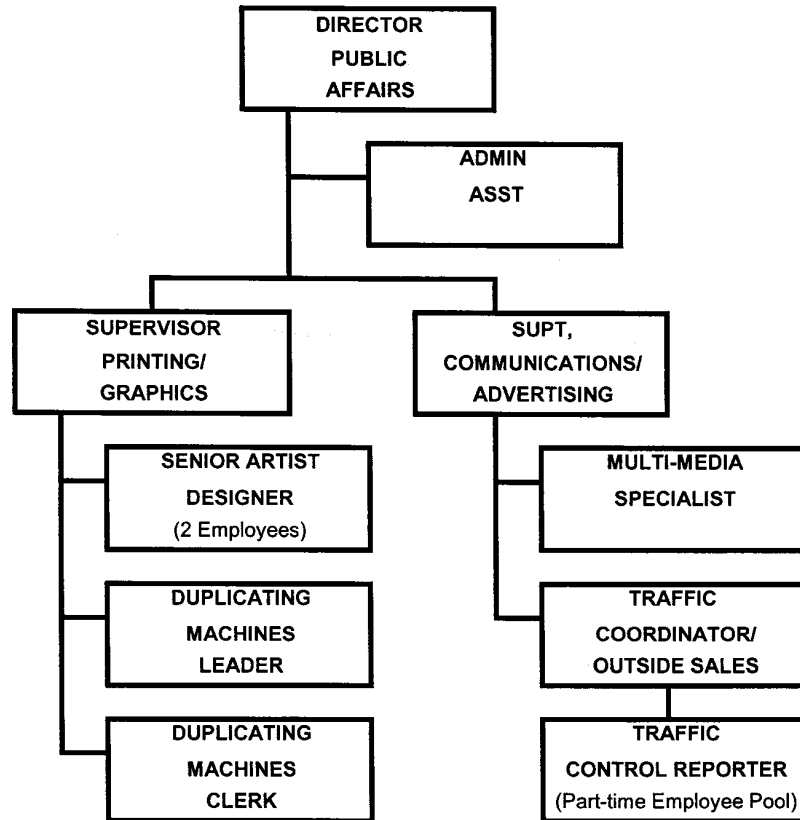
DIRECTOR
PUBLIC
AFFAIRS

ADMIN
ASST

SUPERVISOR
PRINTING/
GRAPHICS

SUPT,
COMMUNICATIONS/
ADVERTISING

SENIOR ARTIST
DESIGNER
(2 Employees)

DUPLICATING
MACHINES
LEADER

DUPLICATING
MACHINES
CLERK

MULTI-MEDIA
SPECIALIST

TRAFFIC
COORDINATOR/
OUTSIDE SALES

TRAFFIC
CONTROL REPORTER
(Part-time Employee Pool)